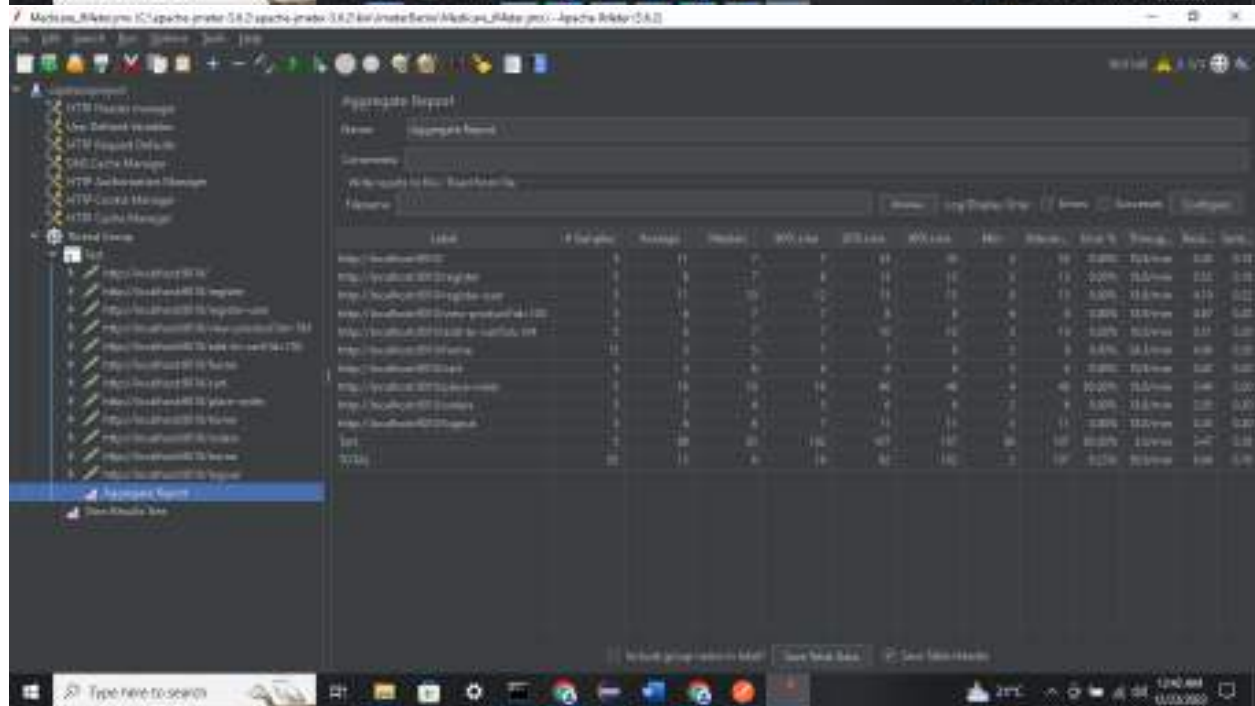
Aggregate Report

Name: Aggregate Report

Comments:

Write results to file / Read from file

Filename

Browse... Log/Display Only: Errors Successes Configure

| Label | # Samples | Average | Median | 90% Line | 95% Line | 99% Line | Min | Maximum | Error % | Throughput | Received | Sent |
|---|---|---|---|---|---|---|---|---|---|---|---|---|
| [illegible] | | | | | | | | | | | | |

Include group name in label? Save Table Data Save Table Header

Type here to search

21°C